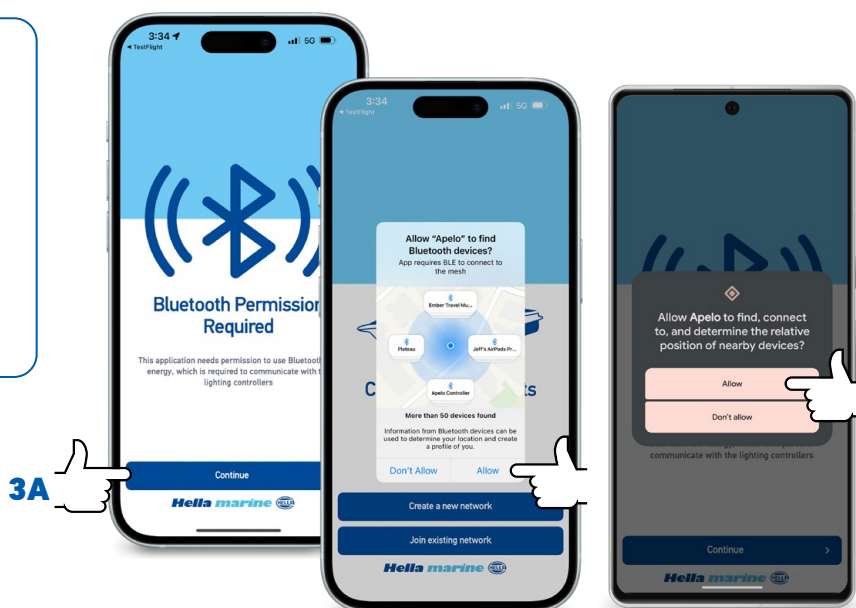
3:34
◂ TestFlight
5G

Bluetooth Permission Required

This application needs permission to use Bluetooth energy, which is required to communicate with the lighting controllers

3A

Continue

Hella marine HELLA

3:34
◂ TestFlight
5G

Allow "Apelo" to find Bluetooth devices?

App requires BLE to connect to the mesh

Ember Travel Mu...
Platteau
Jeff's AirPods Pr...
Apelo Controller

More than 50 devices found

Information from Bluetooth devices can be used to determine your location and create a profile of you.

Don't Allow
Allow

C
ts

Create a new network

Join existing network

Hella marine HELLA

Allow Apelo to find, connect to, and determine the relative position of nearby devices?

Allow

Don't allow

communicate with the lighting controllers

Continue

Hella marine HELLA